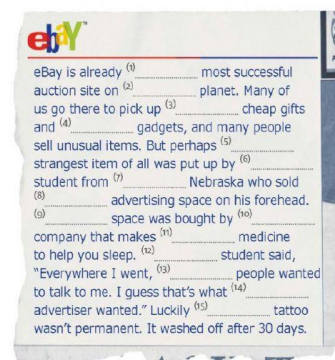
ebay

eBay is already (1)........... most successful auction site on (2)........... planet. Many of us go there to pick up (3)........... cheap gifts and (4)........... gadgets, and many people sell unusual items. But perhaps (5)........... strangest item of all was put up by (6)........... student from (7)........... Nebraska who sold (8)........... advertising space on his forehead. (9)........... space was bought by (10)........... company that makes (11)........... medicine to help you sleep. (12)........... student said, "Everywhere I went, (13)........... people wanted to talk to me. I guess that's what (14)........... advertiser wanted." Luckily (15)........... tattoo wasn't permanent. It washed off after 30 days.